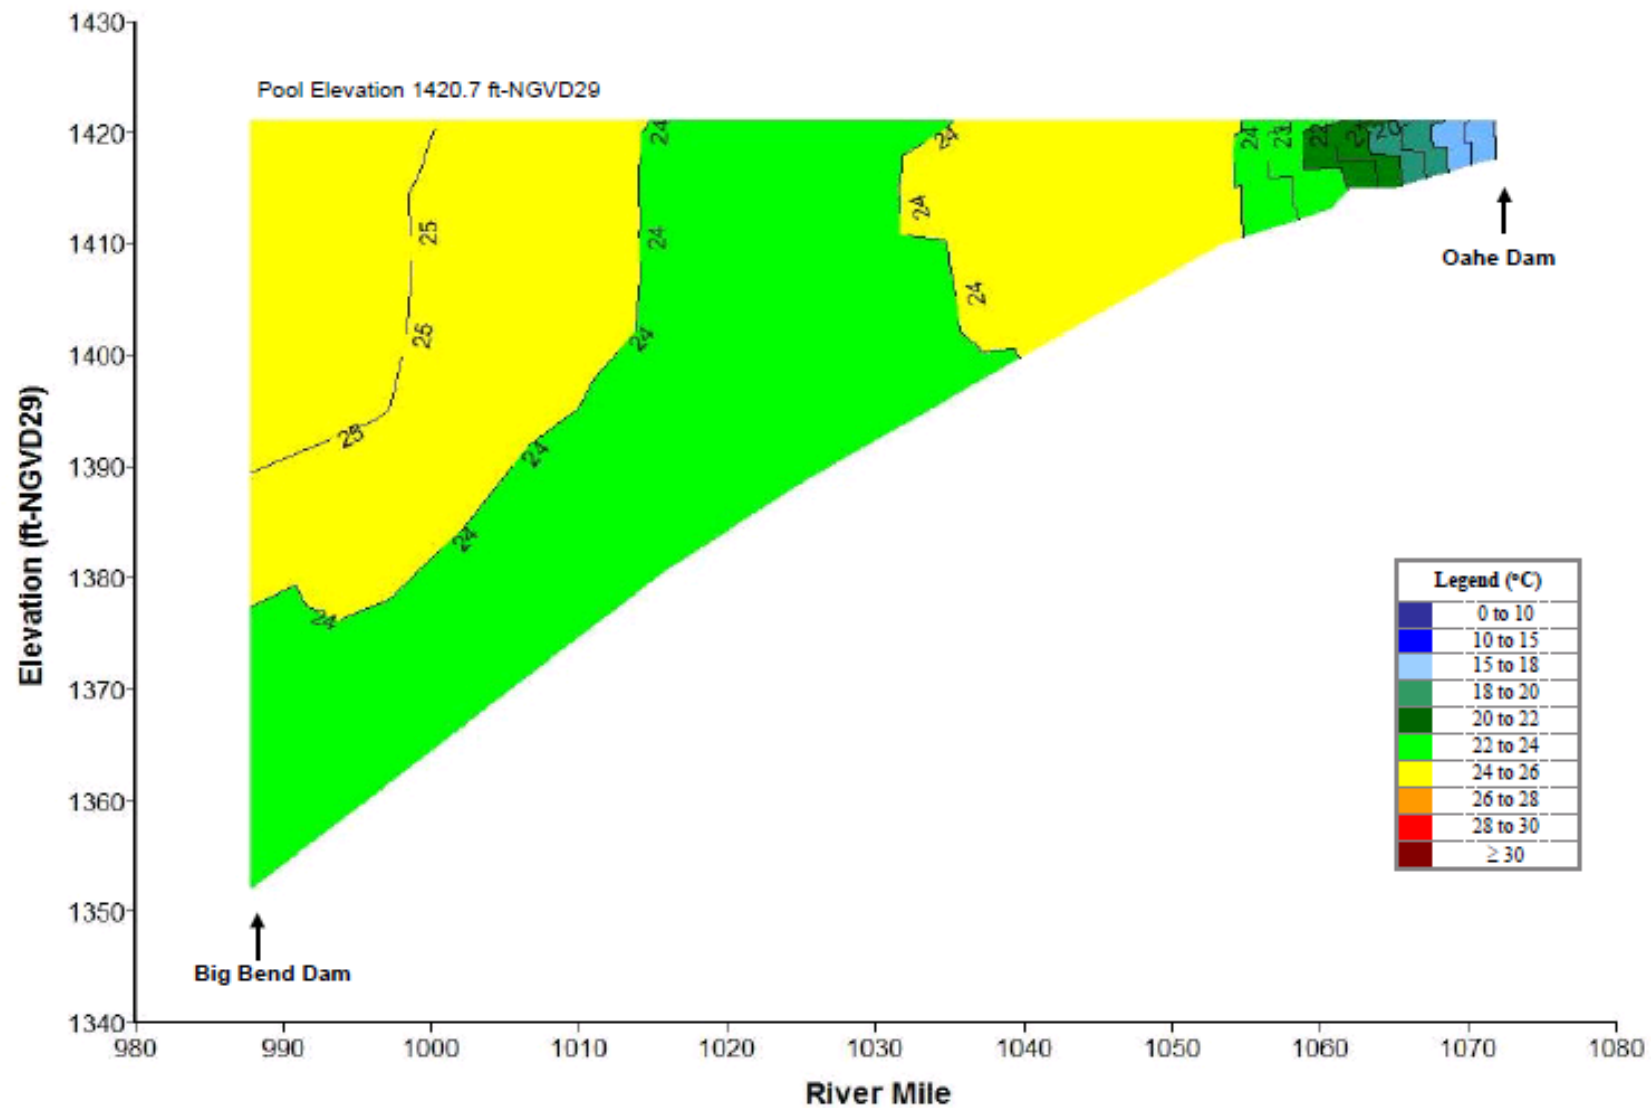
Pool Elevation 1420.7 ft-NGVD29

1430
1420
1410
1400
1390
1380
1370
1360
1350
1340

Elevation (ft-NGVD29)

25
25
25
24
24
24
24
24
24
24
24
24
24
23
22
20

Oahe Dam

Big Bend Dam

| Legend (°C) |
|---|
| 0 to 10 |
| 10 to 15 |
| 15 to 18 |
| 18 to 20 |
| 20 to 22 |
| 22 to 24 |
| 24 to 26 |
| 26 to 28 |
| 28 to 30 |
| ≥ 30 |

980 990 1000 1010 1020 1030 1040 1050 1060 1070 1080

River Mile